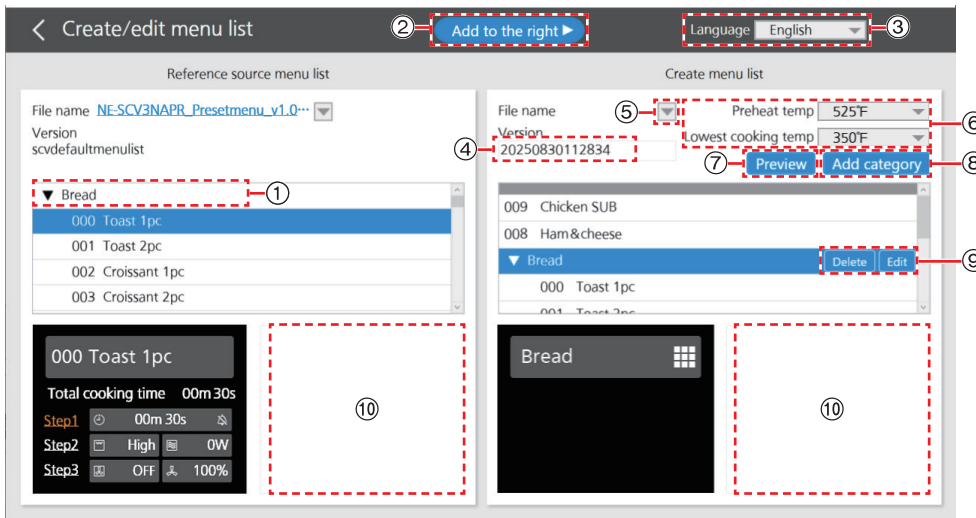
< Create/edit menu list

② Add to the right ▶

Language English ③

Reference source menu list

File name NE-SCV3NAPR_Presetmenu_v1.0···
Version
scvdefaultmenulist

▼ Bread ①
000 Toast 1pc
001 Toast 2pc
002 Croissant 1pc
003 Croissant 2pc

000 Toast 1pc
Total cooking time 00m30s
Step1 00m 30s
Step2 High 0W
Step3 OFF 100%

⑩

Create menu list

File name ⑤
Version
④ 20250830112834

Preheat temp 525℉
Lowest cooking temp 350℉ ⑥

⑦ Preview Add category ⑧

009 Chicken SUB
008 Ham&cheese
▼ Bread Delete Edit ⑨
000 Toast 1pc
001 Toast 2pc

Bread

⑩